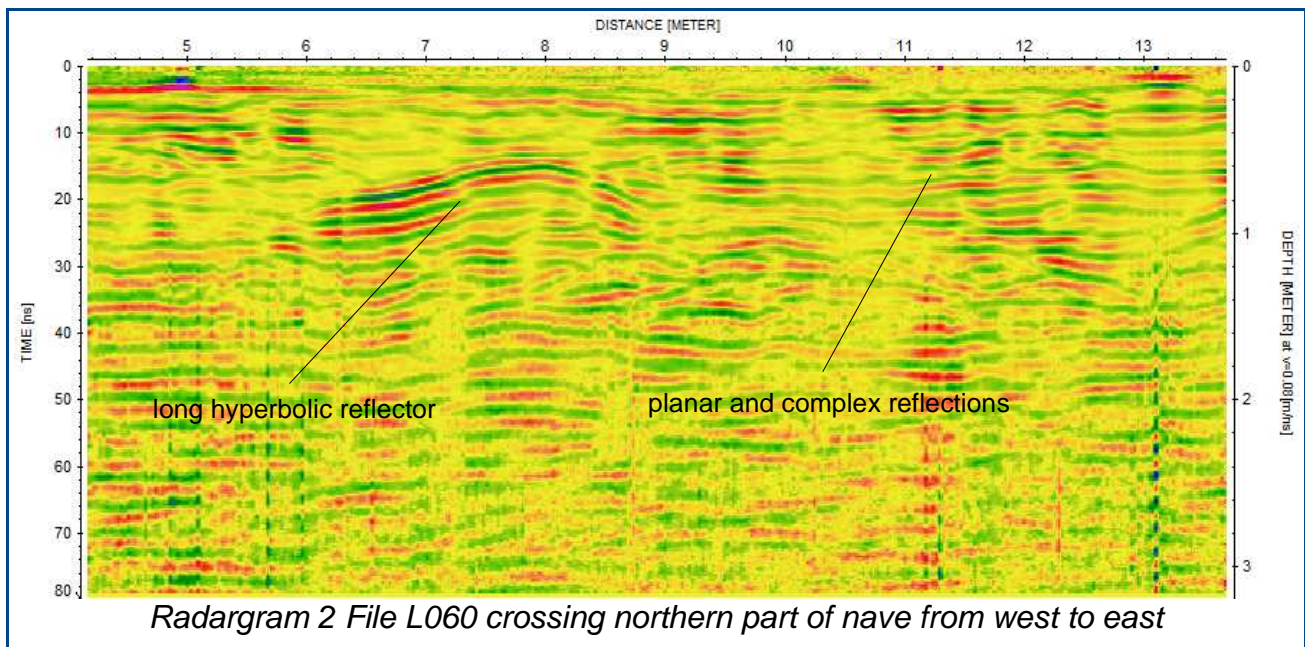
DISTANCE [METER]

5 6 7 8 9 10 11 12 13

TIME [ns]

0 10 20 30 40 50 60 70 80

DEPTH [METER] at v=0.08[m/ns]

0 1 2 3

long hyperbolic reflector

planar and complex reflections

*Radargram 2 File L060 crossing northern part of nave from west to east*